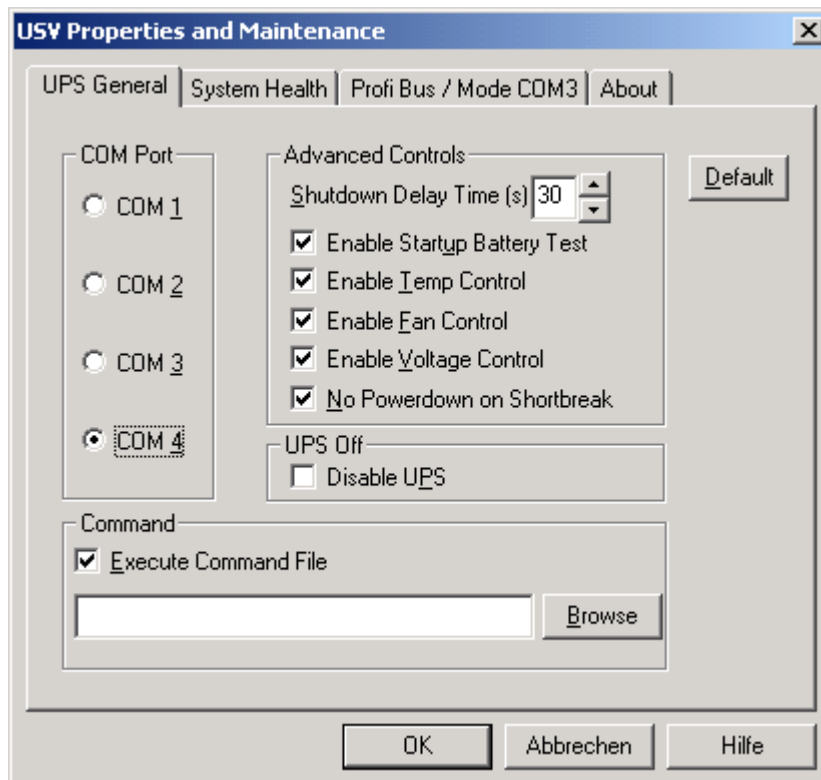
USV Properties and Maintenance

UPS General | System Health | Profi Bus / Mode COM3 | About

COM Port
COM 1
COM 2
COM 3
COM 4

Advanced Controls
Shutdown Delay Time (s) 30
Enable Startup Battery Test
Enable Temp Control
Enable Fan Control
Enable Voltage Control
No Powerdown on Shortbreak

Default

UPS Off
Disable UPS

Command
Execute Command File

Browse

OK
Abbrechen
Hilfe